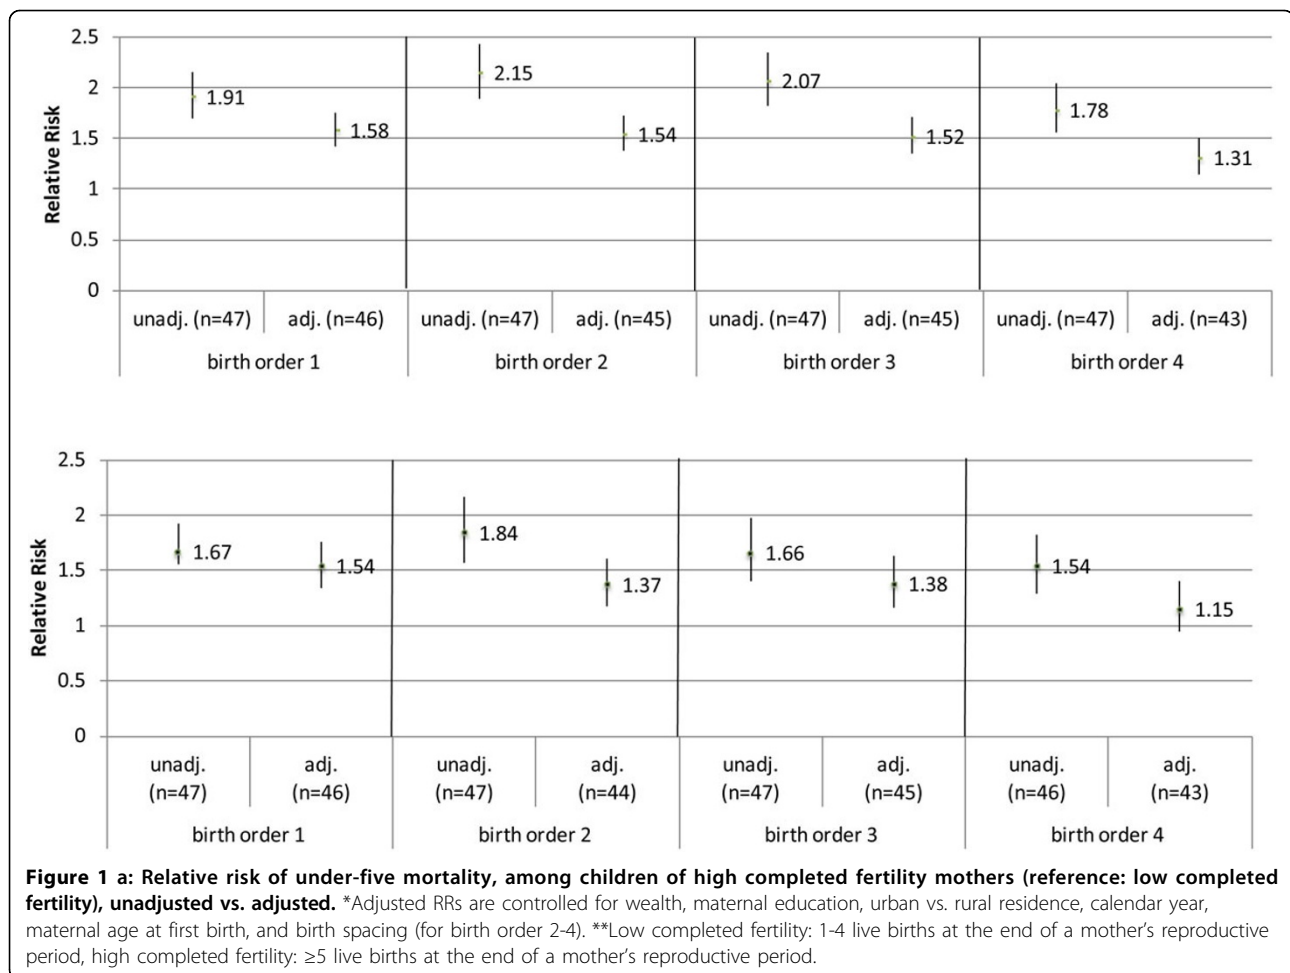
2.5
2
1.5
1
0.5
0
Relative Risk
1.91
1.58
2.15
1.54
2.07
1.52
1.78
1.31
unadj. (n=47)
adj. (n=46)
unadj. (n=47)
adj. (n=45)
unadj. (n=47)
adj. (n=45)
unadj. (n=47)
adj. (n=43)
birth order 1
birth order 2
birth order 3
birth order 4

2.5
2
1.5
1
0.5
0
Relative Risk
1.67
1.54
1.84
1.37
1.66
1.38
1.54
1.15
unadj. (n=47)
adj. (n=46)
unadj. (n=47)
adj. (n=44)
unadj. (n=47)
adj. (n=45)
unadj. (n=46)
adj. (n=43)
birth order 1
birth order 2
birth order 3
birth order 4

**Figure 1 a: Relative risk of under-five mortality, among children of high completed fertility mothers (reference: low completed fertility), unadjusted vs. adjusted.** *Adjusted RRs are controlled for wealth, maternal education, urban vs. rural residence, calendar year, maternal age at first birth, and birth spacing (for birth order 2-4). **Low completed fertility: 1-4 live births at the end of a mother's reproductive period, high completed fertility: ≥5 live births at the end of a mother's reproductive period.